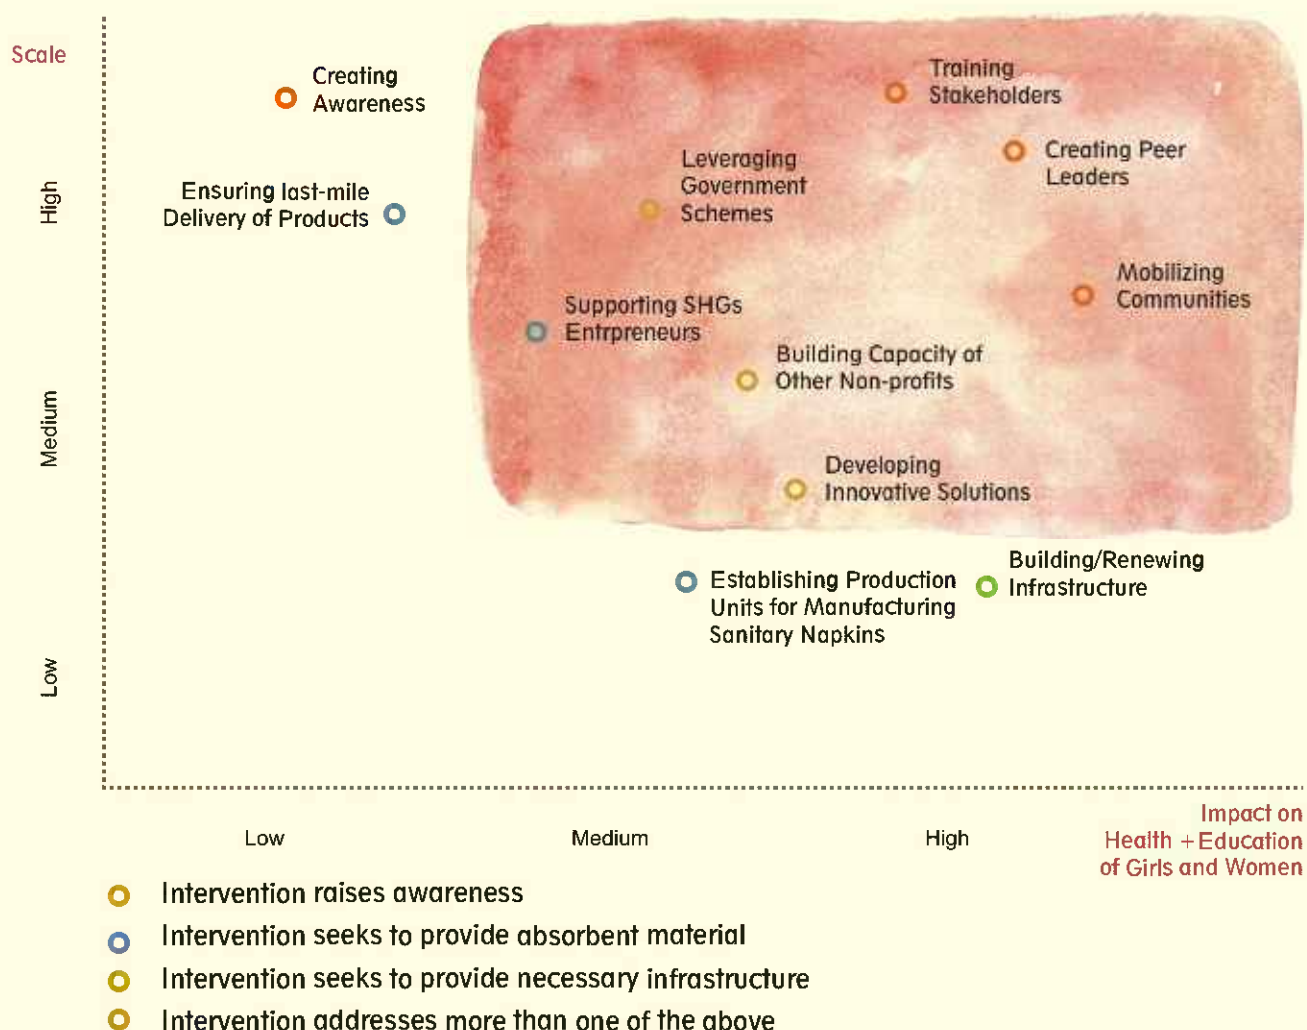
Scale

High

Medium

Low

Creating Awareness

Ensuring last-mile Delivery of Products

Training Stakeholders

Leveraging Government Schemes

Creating Peer Leaders

Mobilizing Communities

Supporting SHGs Entrpreneurs

Building Capacity of Other Non-profits

Developing Innovative Solutions

Establishing Production Units for Manufacturing Sanitary Napkins

Building/Renewing Infrastructure

Low

Medium

High

Impact on Health + Education of Girls and Women

Intervention raises awareness

Intervention seeks to provide absorbent material

Intervention seeks to provide necessary infrastructure

Intervention addresses more than one of the above